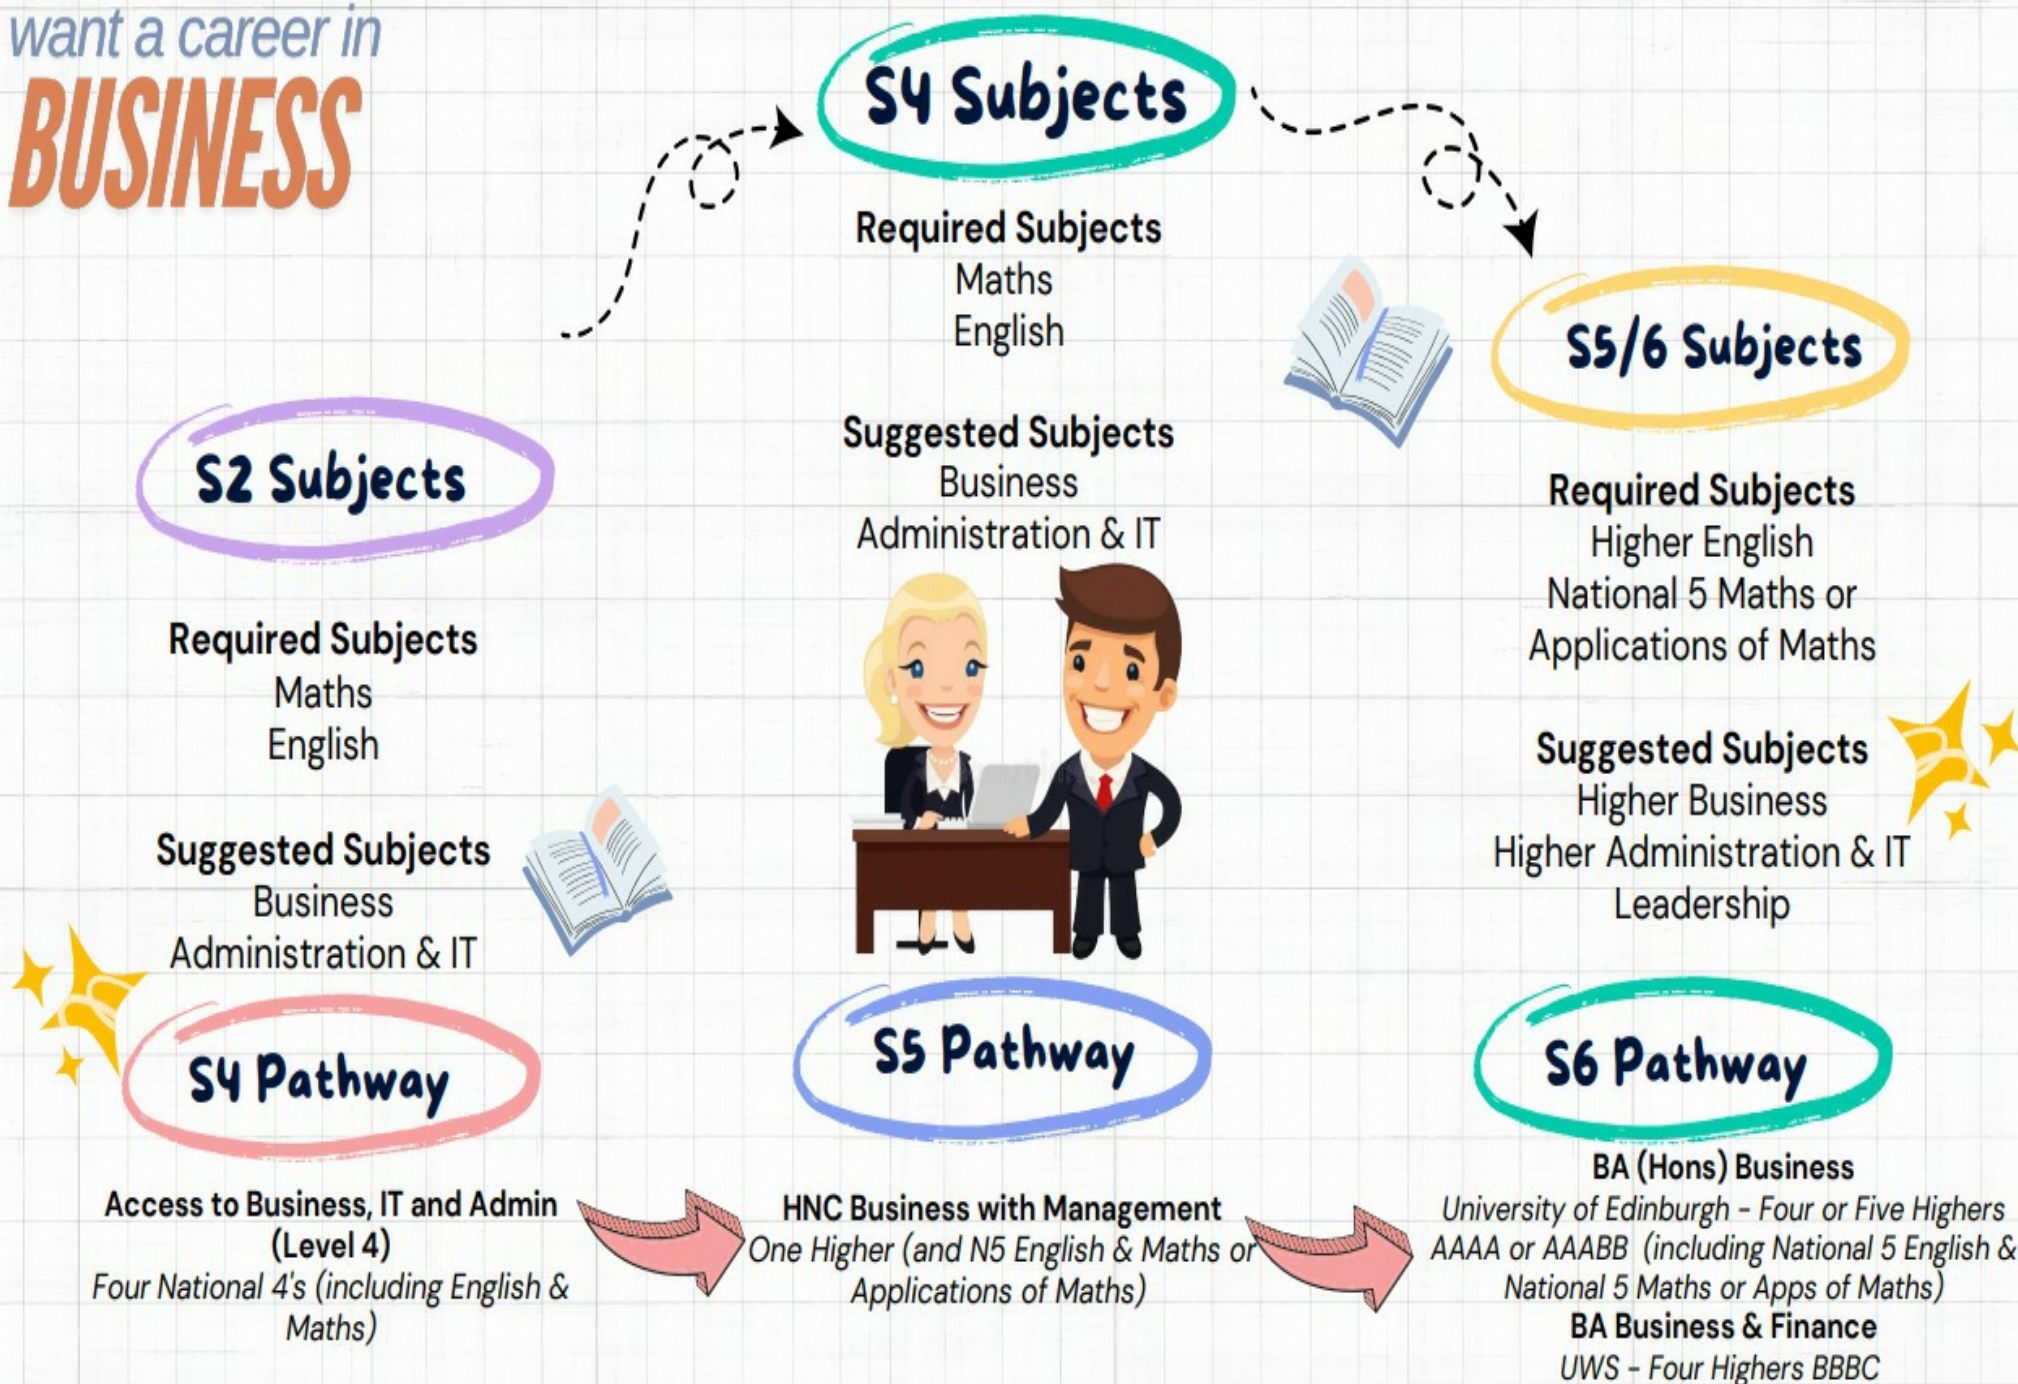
want a career in
BUSINESS

S2 Subjects

Required Subjects
Maths
English

Suggested Subjects
Business
Administration & IT

S4 Subjects

Required Subjects
Maths
English

Suggested Subjects
Business
Administration & IT

S5/6 Subjects

Required Subjects
Higher English
National 5 Maths or
Applications of Maths

Suggested Subjects
Higher Business
Higher Administration & IT
Leadership

S4 Pathway

Access to Business, IT and Admin (Level 4)
Four National 4's (including English & Maths)

S5 Pathway

HNC Business with Management
One Higher (and N5 English & Maths or Applications of Maths)

S6 Pathway

BA (Hons) Business
University of Edinburgh - Four or Five Highers AAAA or AAABB (including National 5 English & National 5 Maths or Apps of Maths)
BA Business & Finance
UWS - Four Highers BBBC